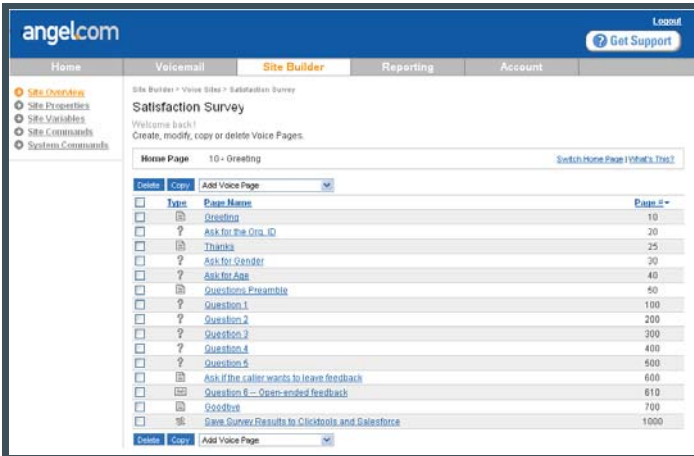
angelcom

Logout

Get Support

Home | Voicemail | Site Builder | Reporting | Account

Site Overview
Site Properties
Site Variables
Site Commands
System Commands

Site Builder > Voice Sites > Satisfaction Survey

Satisfaction Survey

Welcome back!
Create, modify, copy or delete Voice Pages.

Home Page 10 - Greeting

Switch Home Page | What's This?

Delete Copy Add Voice Page

| | Type | Page Name | Page # |
|---|---|---|---|
| | | Greeting | 10 |
| | ? | Ask for the Org. ID | 20 |
| | | Thanks | 25 |
| | ? | Ask for Gender | 30 |
| | ? | Ask for Age | 40 |
| | | Questions Preamble | 50 |
| | ? | Question 1 | 100 |
| | ? | Question 2 | 200 |
| | ? | Question 3 | 300 |
| | ? | Question 4 | 400 |
| | ? | Question 5 | 500 |
| | | Ask if the caller wants to leave feedback | 600 |
| | | Question 6 -- Open-ended feedback | 610 |
| | | Goodbye | 700 |
| | | Save Survey Results to Clicktools and Salesforce | 1000 |

Delete Copy Add Voice Page